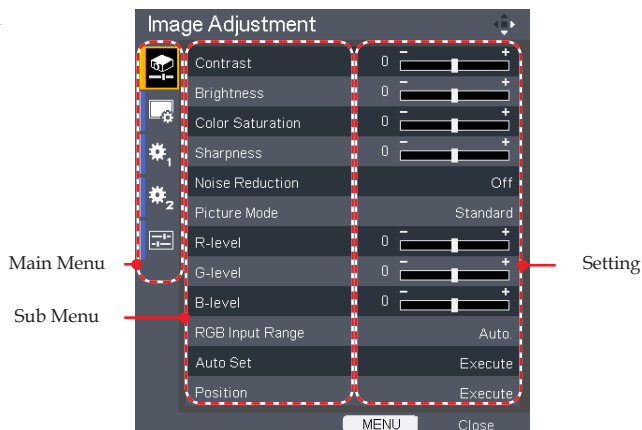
Image Adjustment

Contrast 0 − +
Brightness 0 − +
Color Saturation 0 − +
Sharpness 0 − +
Noise Reduction Off
Picture Mode Standard
R-level 0 − +
G-level 0 − +
B-level 0 − +
RGB Input Range Auto.
Auto Set Execute
Position Execute

MENU Close

Main Menu
Sub Menu
Setting